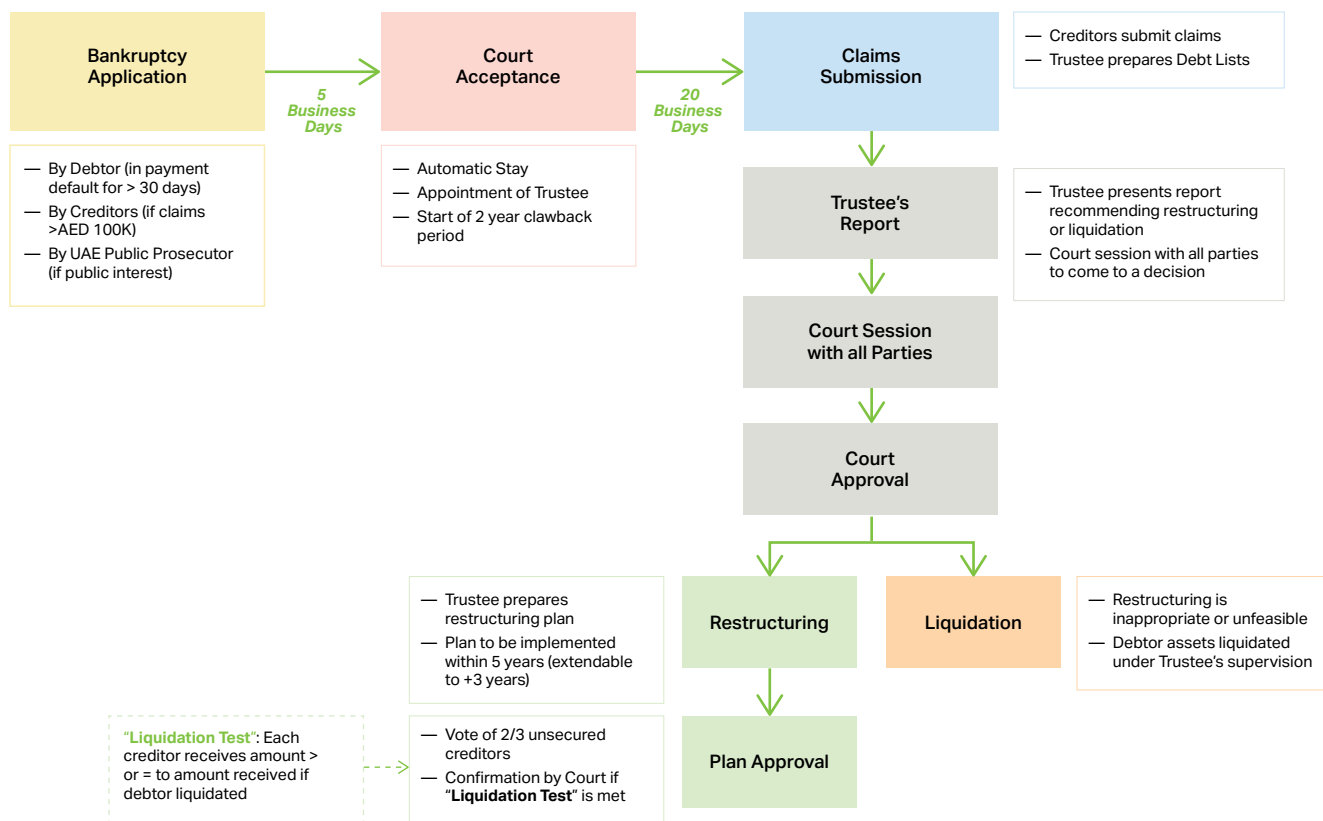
Bankruptcy Application

5 Business Days

Court Acceptance

20 Business Days

Claims Submission

— Creditors submit claims
— Trustee prepares Debt Lists

— By Debtor (in payment default for > 30 days)
— By Creditors (if claims >AED 100K)
— By UAE Public Prosecutor (if public interest)

— Automatic Stay
— Appointment of Trustee
— Start of 2 year clawback period

Trustee's Report

— Trustee presents report recommending restructuring or liquidation
— Court session with all parties to come to a decision

Court Session with all Parties

Court Approval

— Trustee prepares restructuring plan
— Plan to be implemented within 5 years (extendable to +3 years)

Restructuring

Liquidation

— Restructuring is inappropriate or unfeasible
— Debtor assets liquidated under Trustee's supervision

"Liquidation Test": Each creditor receives amount > or = to amount received if debtor liquidated

— Vote of 2/3 unsecured creditors
— Confirmation by Court if "Liquidation Test" is met

Plan Approval